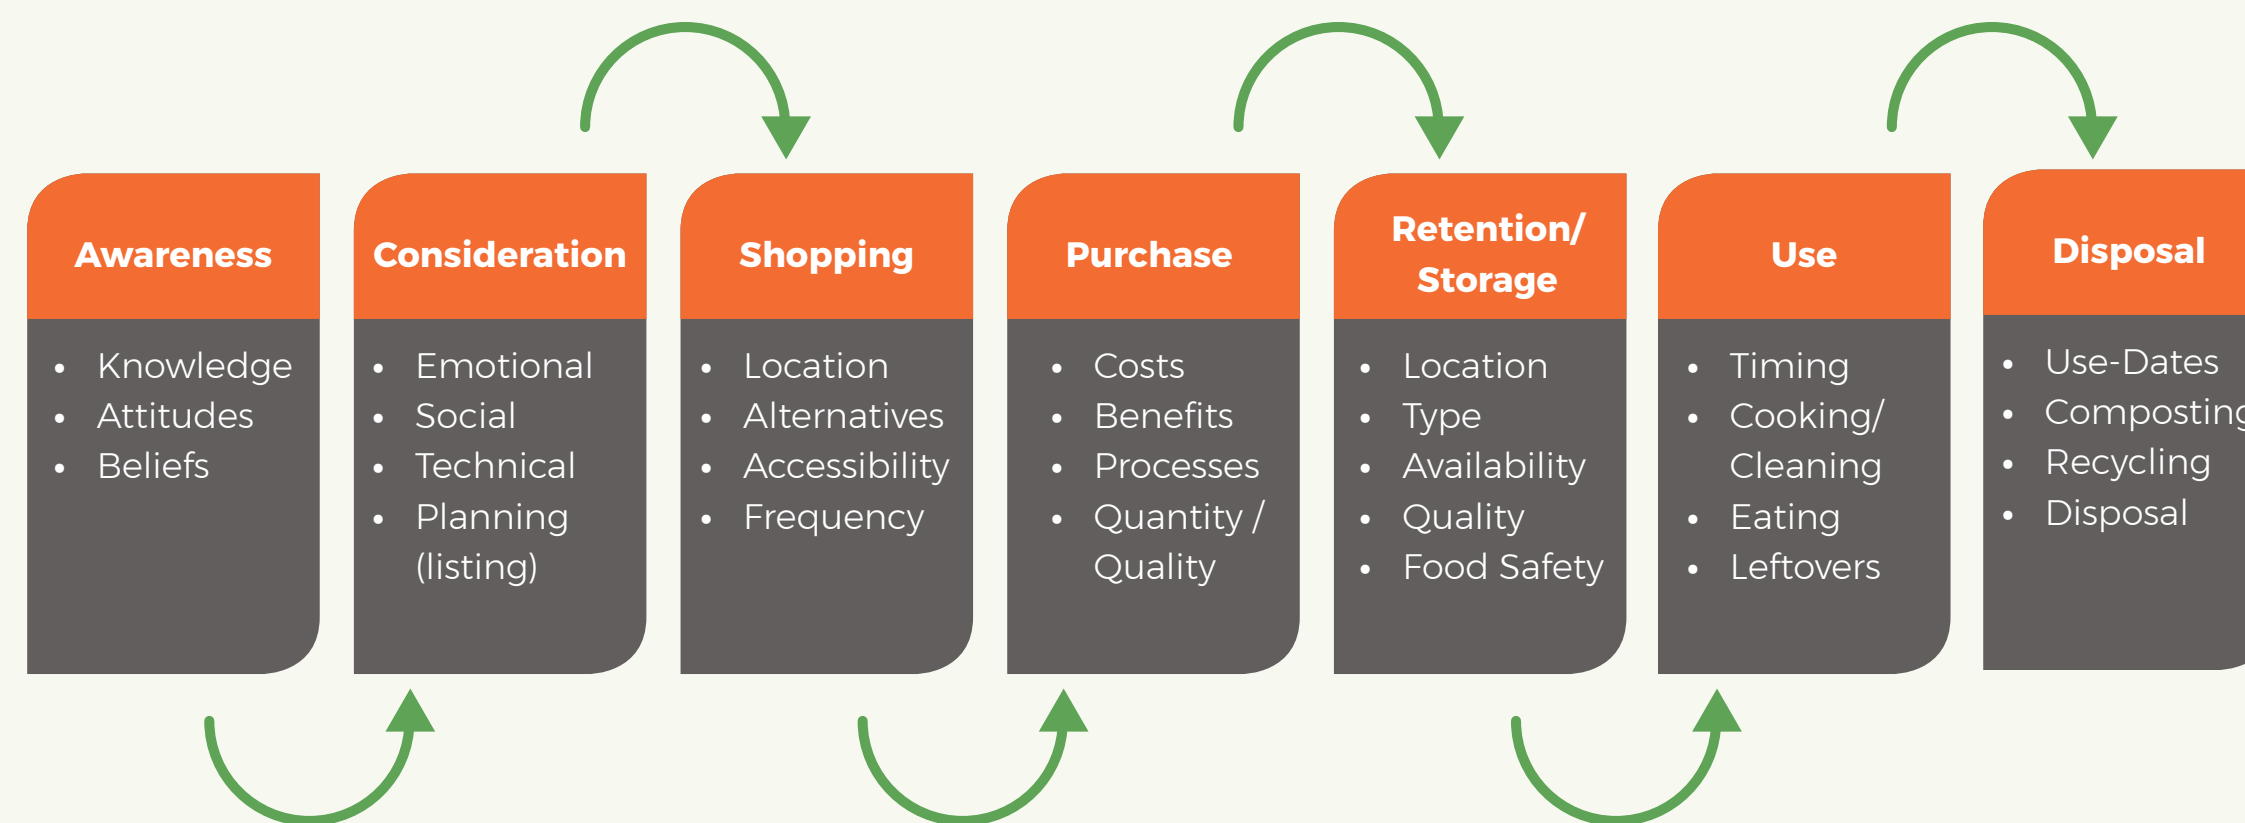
Awareness

- Knowledge
- Attitudes
- Beliefs

Consideration

- Emotional
- Social
- Technical
- Planning (listing)

Shopping

- Location
- Alternatives
- Accessibility
- Frequency

Purchase

- Costs
- Benefits
- Processes
- Quantity / Quality

Retention/ Storage

- Location
- Type
- Availability
- Quality
- Food Safety

Use

- Timing
- Cooking/ Cleaning
- Eating
- Leftovers

Disposal

- Use-Dates
- Compostin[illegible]
- Recycling
- Disposal